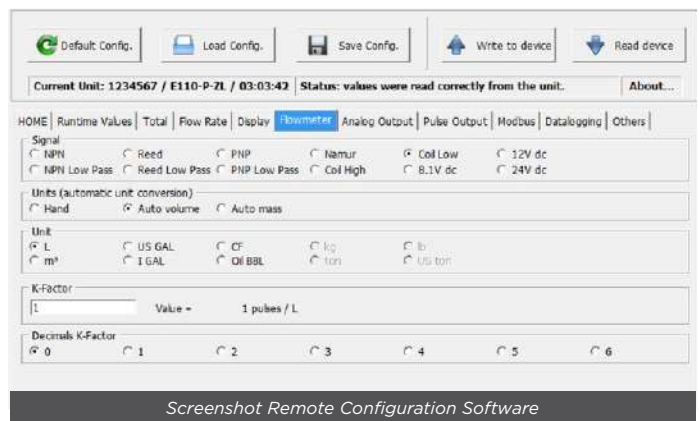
Default Config. | Load Config. | Save Config. | Write to device | Read device

Current Unit: 1234567 / E110-P-ZL / 03:03:42 | Status: values were read correctly from the unit. | About...

HOME | Runtime Values | Total | Flow Rate | Display | Flowmeter | Analog Output | Pulse Output | Modbus | Datalogging | Others

Signal
NPN | Reed | PNP | Namur | Coil Low | 12V dc
NPN Low Pass | Reed Low Pass | PNP Low Pass | Coil High | 8.1V dc | 24V dc

Units (automatic unit conversion)
Hand | Auto volume | Auto mass

Unit
L | US GAL | CF | kg | lb
m³ | I GAL | Oil BBL | ton | US ton

K-Factor
1 | Value = 1 pulses / L

Decimals K-Factor
0 | 1 | 2 | 3 | 4 | 5 | 6

Screenshot Remote Configuration Software